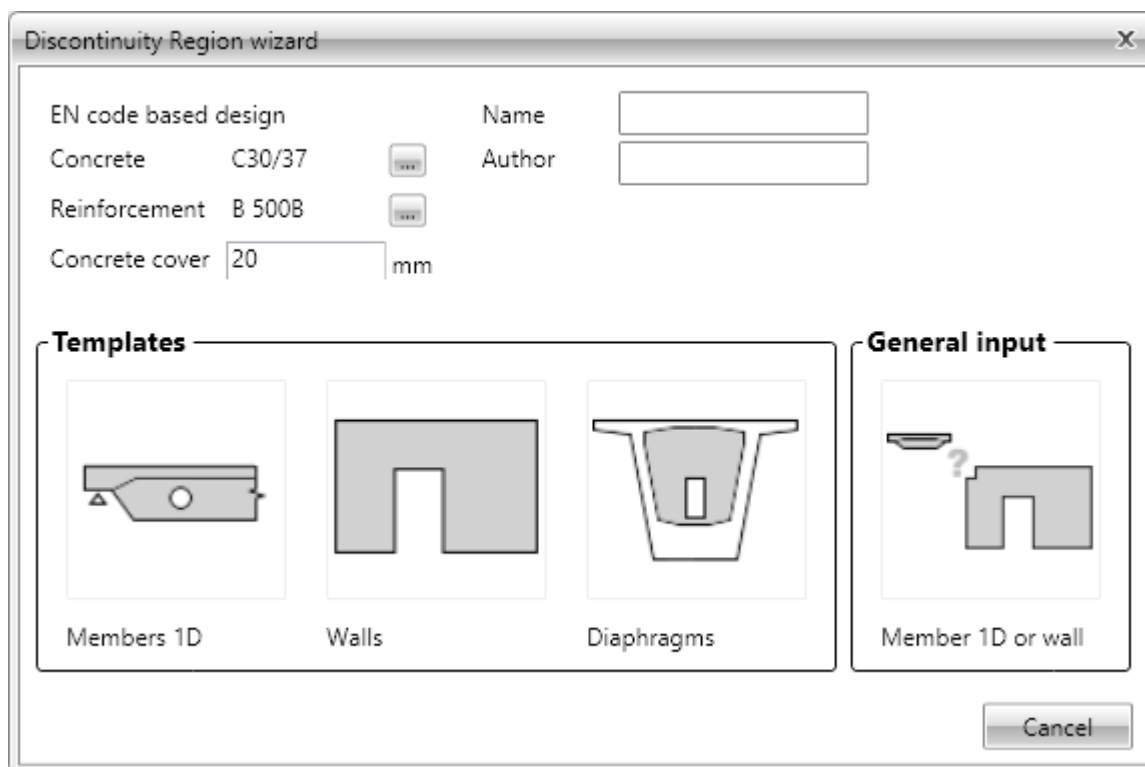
Discontinuity Region wizard

X

EN code based design

Concrete C30/37 ...

Reinforcement B 500B ...

Concrete cover 20 mm

Name

Author

Templates

Members 1D

Walls

Diaphragms

General input

?

Member 1D or wall

Cancel